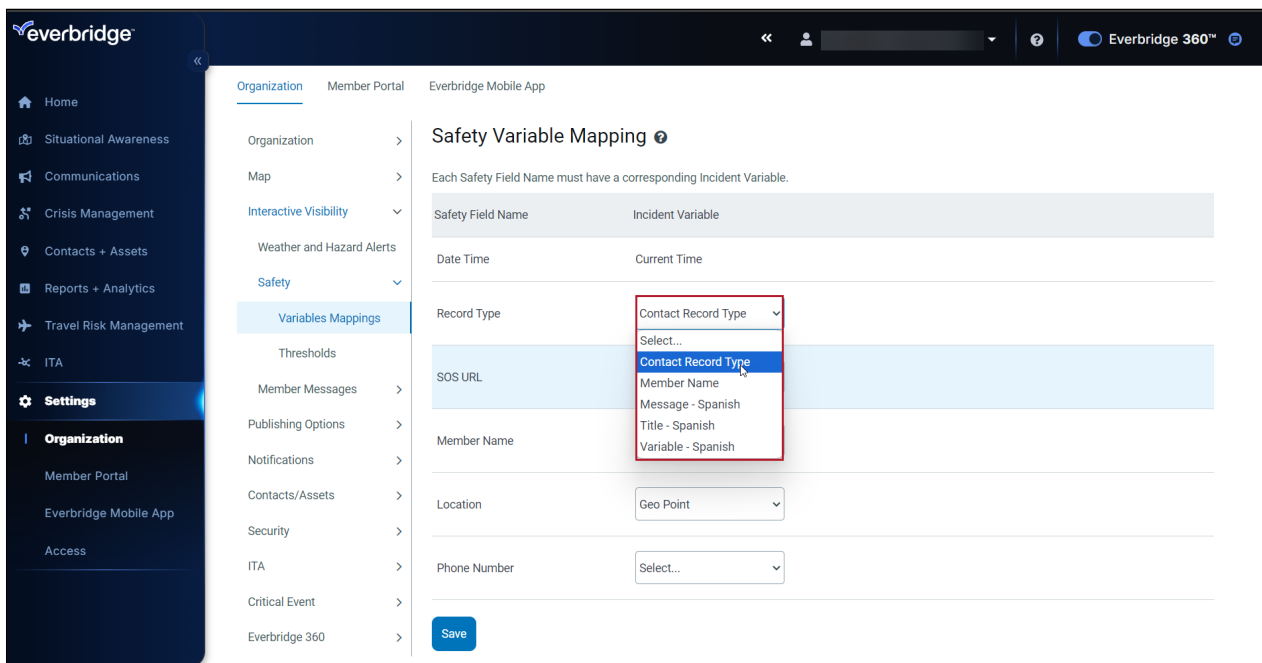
everbridge

«

Everbridge 360™

Home
Situational Awareness
Communications
Crisis Management
Contacts + Assets
Reports + Analytics
Travel Risk Management
ITA
Settings
Organization
Member Portal
Everbridge Mobile App
Access

Organization | Member Portal | Everbridge Mobile App

Organization >
Map >
Interactive Visibility
Weather and Hazard Alerts
Safety
Variables Mappings
Thresholds
Member Messages >
Publishing Options >
Notifications >
Contacts/Assets >
Security >
ITA >
Critical Event >
Everbridge 360 >

Safety Variable Mapping

Each Safety Field Name must have a corresponding Incident Variable.

| Safety Field Name | Incident Variable |
|---|---|
| Date Time | Current Time |
| Record Type | Contact Record Type |
| SOS URL | |
| Member Name | |
| Location | Geo Point |
| Phone Number | Select... |

Select...
Contact Record Type
Member Name
Message - Spanish
Title - Spanish
Variable - Spanish

Save